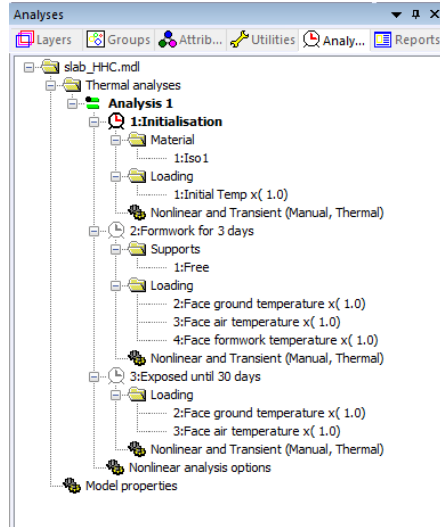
Analyses

Layers
Groups
Attrib...
Utilities
Analy...
Reports

slab_HHC.mdl
Thermal analyses
Analysis 1
1:Initialisation
Material
1:Iso1
Loading
1:Initial Temp x( 1.0)
Nonlinear and Transient (Manual, Thermal)
2:Formwork for 3 days
Supports
1:Free
Loading
2:Face ground temperature x( 1.0)
3:Face air temperature x( 1.0)
4:Face formwork temperature x( 1.0)
Nonlinear and Transient (Manual, Thermal)
3:Exposed until 30 days
Loading
2:Face ground temperature x( 1.0)
3:Face air temperature x( 1.0)
Nonlinear and Transient (Manual, Thermal)
Nonlinear analysis options
Model properties